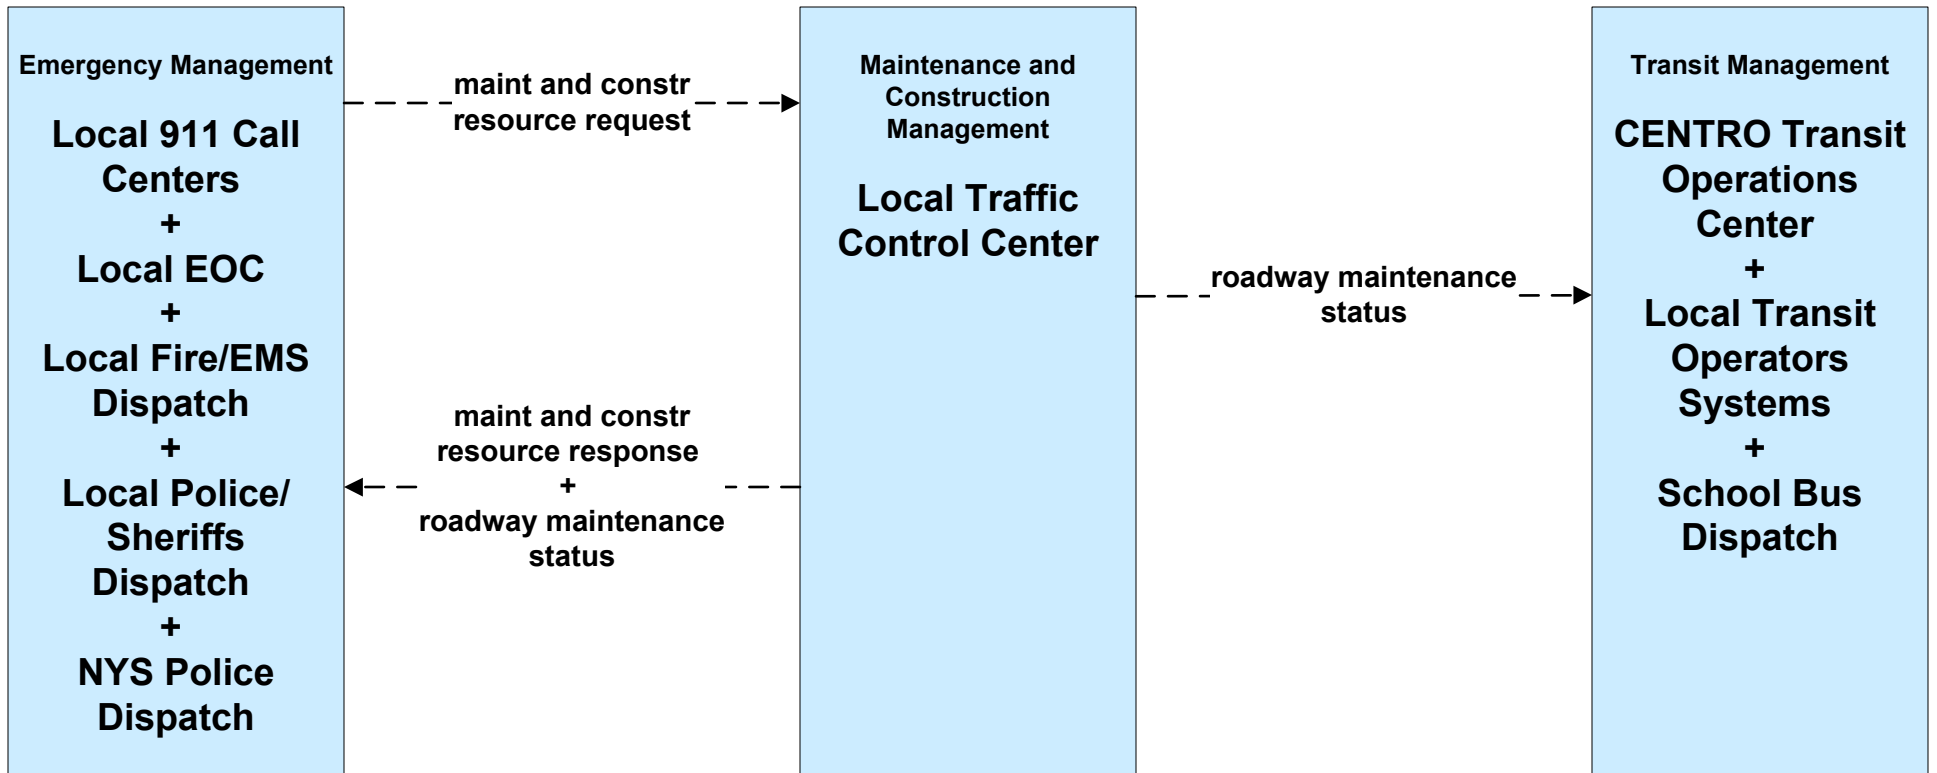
Emergency Management

Local 911 Call Centers
+
Local EOC
+
Local Fire/EMS Dispatch
+
Local Police/ Sheriffs Dispatch
+
NYS Police Dispatch

maint and constr resource request

maint and constr resource response
+
roadway maintenance status

Maintenance and Construction Management

Local Traffic Control Center

roadway maintenance status

Transit Management

CENTRO Transit Operations Center
+
Local Transit Operators Systems
+
School Bus Dispatch